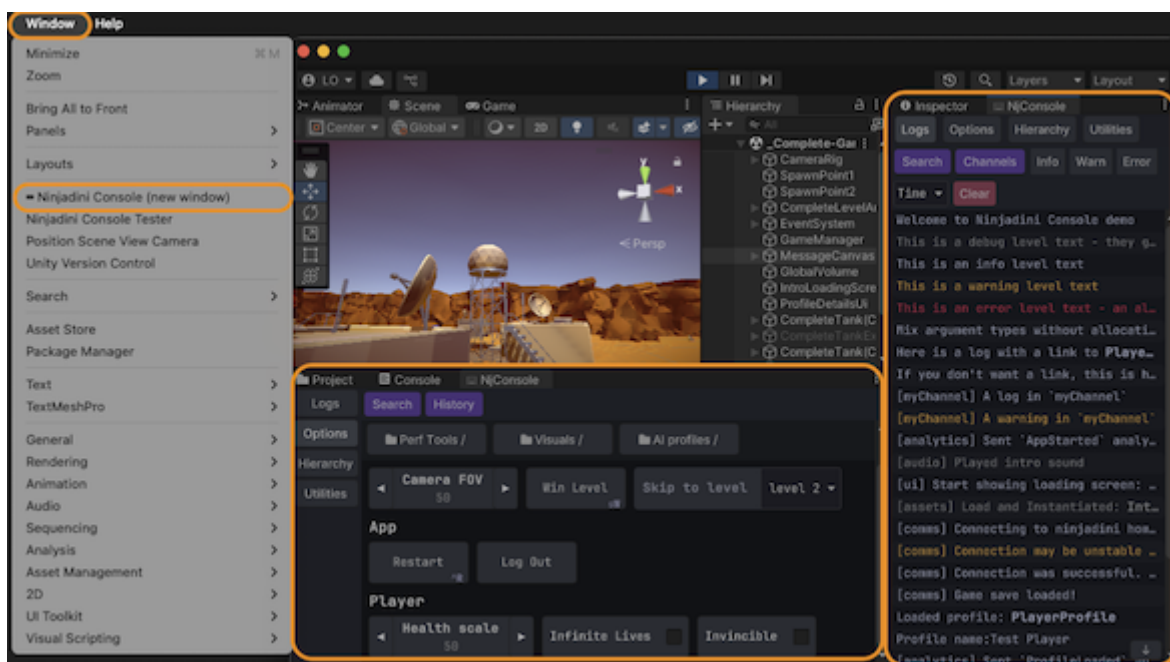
Window Help

Minimize ⌘M
Zoom

Bring All to Front
Panels >

Layouts >

⇒ Ninjadini Console (new window)
Ninjadini Console Tester
Position Scene View Camera
Unity Version Control

Search >

Asset Store
Package Manager

Text >
TextMeshPro >

General >
Rendering >
Animation >
Audio >
Sequencing >
Analysis >
Asset Management >
2D >
UI Toolkit >
Visual Scripting >

LO Layers Layout

Animator Scene Game

Center Global 2D

< Persp

Hierarchy

_Complete-Gar
CameraRig
SpawnPoint1
SpawnPoint2
CompleteLevelA
EventSystem
GameManager
MessageCanvas
GlobalVolume
IntroLoadingScre
ProfileDetailsUi
CompleteTank(C
CompleteTankEx
CompleteTank(C

Inspector NjConsole

Logs Options Hierarchy Utilities

Search Channels Info Warn Error

Time Clear

Welcome to Ninjadini Console demo
This is a debug level text - they g…
This is an info level text
This is a warning level text
This is an error level text - an al…
Mix argument types without allocati…
Here is a log with a link to Playe…
If you don't want a link, this is h…
[myChannel] A log in `myChannel`
[myChannel] A warning in `myChannel`
[analytics] Sent `AppStarted` analy…
[audio] Played intro sound
[ui] Start showing loading screen: …
[assets] Load and Instantiated: Int…
[comms] Connecting to ninjadini hom…
[comms] Connection may be unstable …
[comms] Connection was successful. …
[comms] Game save loaded!
Loaded profile: PlayerProfile
Profile name:Test Player
[analytics] Sent `ProfileLoaded` …

Project Console NjConsole

Logs Search History
Options Perf Tools / Visuals / AI profiles /
Hierarchy
Utilities

Camera FOV 50 Win Level Skip to level level 2

App

Restart Log Out

Player

Health scale 50 Infinite Lives Invincible